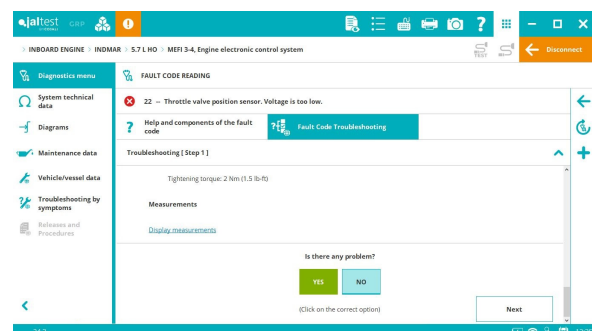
jaltest GBP

> INBOARD ENGINE > INDMAR > 5.7 L HO > MEFI 3-4, Engine electronic control system

Disconnect

Diagnostics menu
System technical data
Diagrams
Maintenance data
Vehicle/vessel data
Troubleshooting by symptoms
Releases and Procedures

FAULT CODE READING

22 -- Throttle valve position sensor. Voltage is too low.

Help and components of the fault code

Fault Code Troubleshooting

Troubleshooting [ Step 1 ]

Tightening torque: 2 Nm (1.5 lb-ft)

Measurements

Display measurements

Is there any problem?

YES

NO

(Click on the correct option)

Next